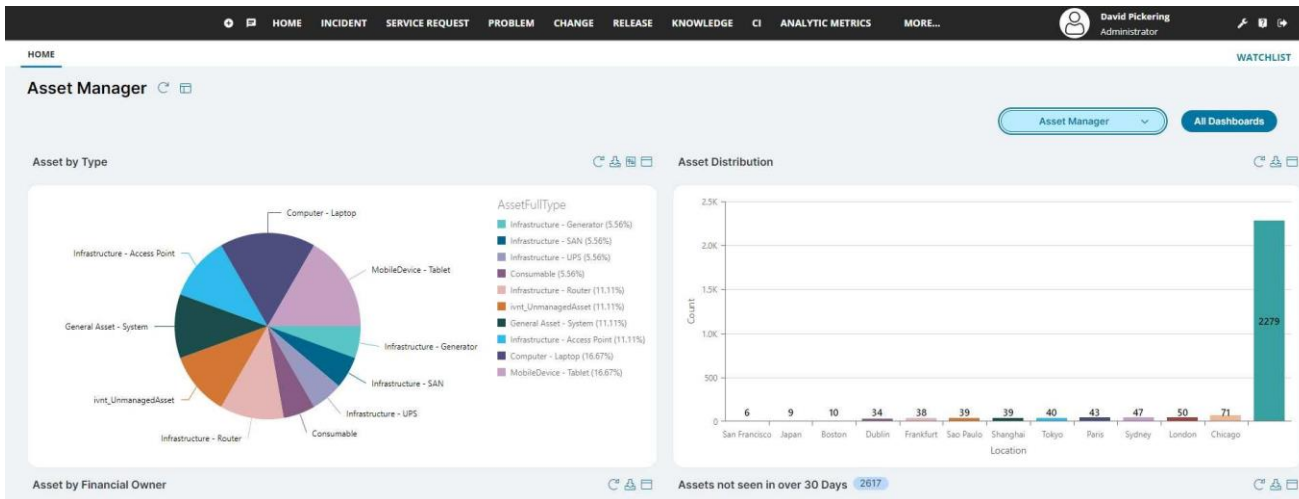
HOME INCIDENT SERVICE REQUEST PROBLEM CHANGE RELEASE KNOWLEDGE CI ANALYTIC METRICS MORE...

David Pickering
Administrator

HOME

WATCHLIST

Asset Manager

Asset Manager

All Dashboards

Asset by Type

Computer - Laptop
Infrastructure - Access Point
MobileDevice - Tablet
General Asset - System
Infrastructure - Generator
Infrastructure - SAN
ivnt_UnmanagedAsset
Infrastructure - UPS
Consumable
Infrastructure - Router

AssetFullType
Infrastructure - Generator (5.56%)
Infrastructure - SAN (5.56%)
Infrastructure - UPS (5.56%)
Consumable (5.56%)
Infrastructure - Router (11.11%)
ivnt_UnmanagedAsset (11.11%)
General Asset - System (11.11%)
Infrastructure - Access Point (11.11%)
Computer - Laptop (16.67%)
MobileDevice - Tablet (16.67%)

Asset Distribution

2.5K
2.0K
1.5K
1.0K
500
0
Count

6 9 10 34 38 39 39 40 43 47 50 71 2279

San Francisco Japan Boston Dublin Frankfurt Sao Paulo Shanghai Tokyo Paris Sydney London Chicago
Location

Asset by Financial Owner

Assets not seen in over 30 Days 2617